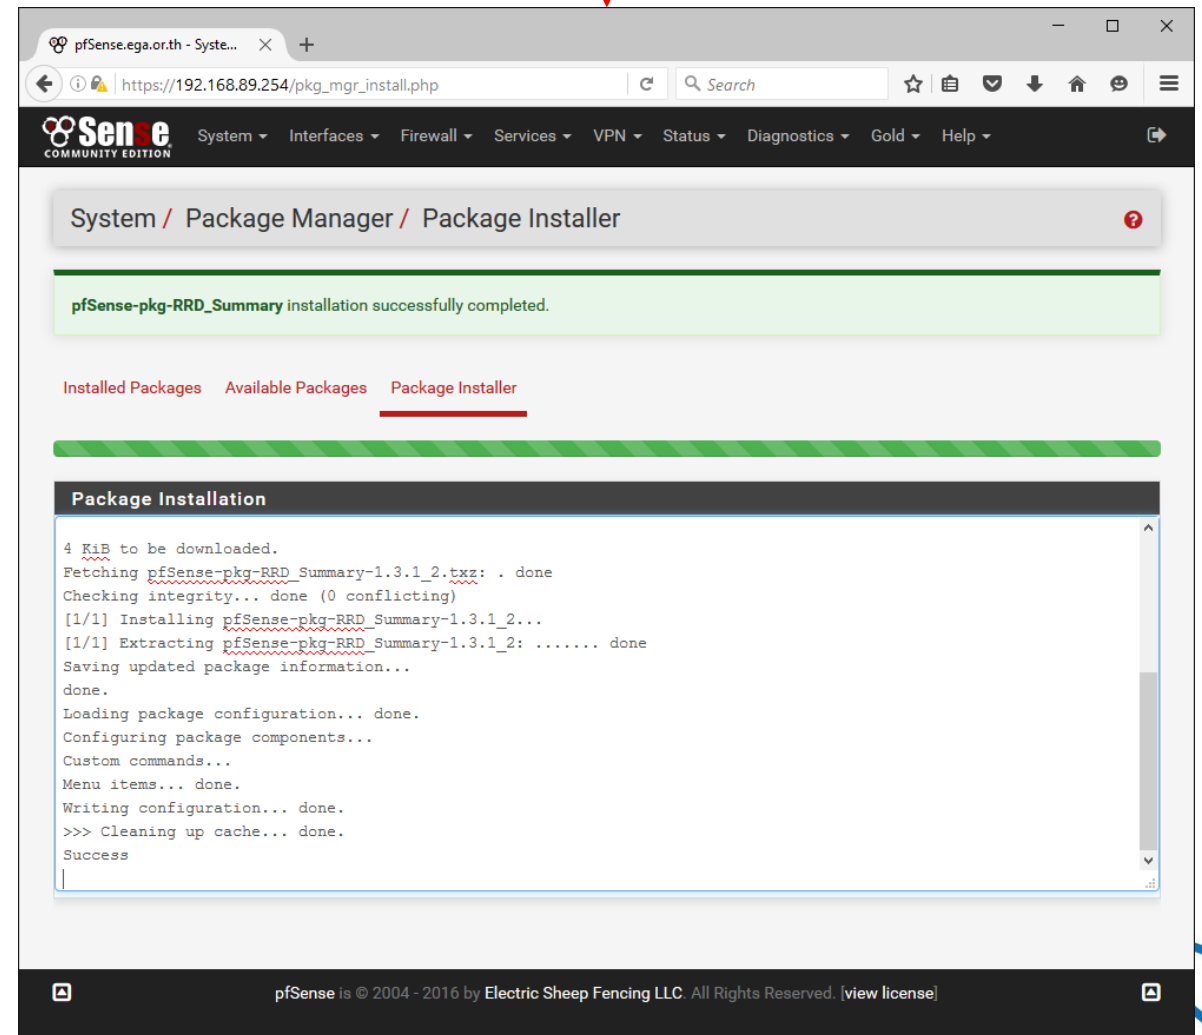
pfSense.ega.or.th - Syste...

https://192.168.89.254/pkg_mgr_install.php

Search

Sense COMMUNITY EDITION

System Interfaces Firewall Services VPN Status Diagnostics Gold Help

System / Package Manager / Package Installer

pfSense-pkg-RRD_Summary installation successfully completed.

Installed Packages Available Packages Package Installer

Package Installation

4 KiB to be downloaded.
Fetching pfSense-pkg-RRD_Summary-1.3.1_2.txz: . done
Checking integrity... done (0 conflicting)
[1/1] Installing pfSense-pkg-RRD_Summary-1.3.1_2...
[1/1] Extracting pfSense-pkg-RRD_Summary-1.3.1_2: ....... done
Saving updated package information...
done.
Loading package configuration... done.
Configuring package components...
Custom commands...
Menu items... done.
Writing configuration... done.
>>> Cleaning up cache... done.
Success

pfSense is © 2004 - 2016 by Electric Sheep Fencing LLC. All Rights Reserved. [view license]